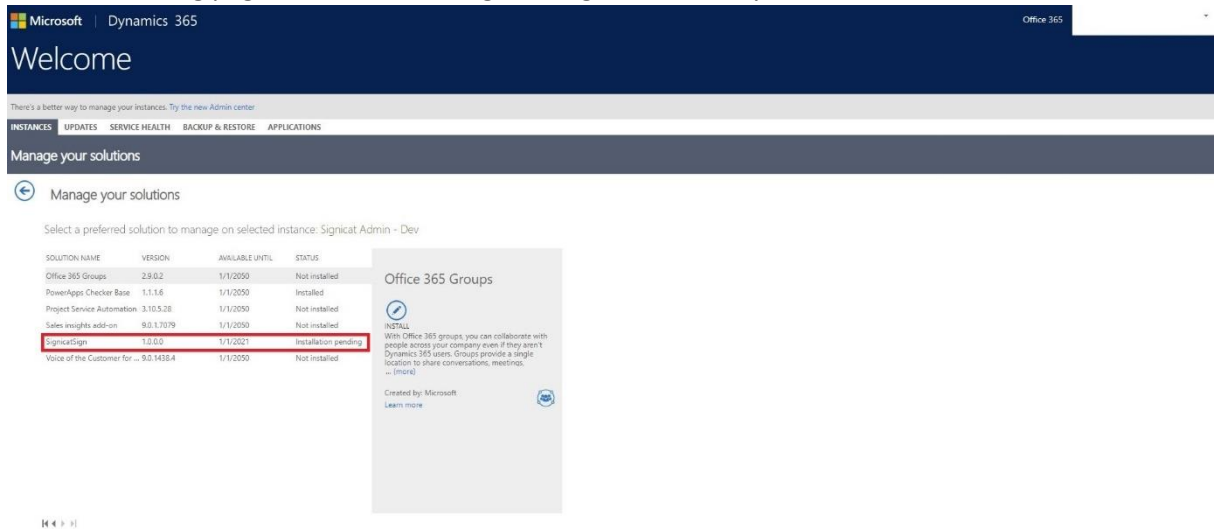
Microsoft | Dynamics 365

Office 365

Welcome

There's a better way to manage your instances. Try the new Admin center

INSTANCES UPDATES SERVICE HEALTH BACKUP & RESTORE APPLICATIONS

Manage your solutions

Manage your solutions

Select a preferred solution to manage on selected instance: Signicat Admin - Dev

| SOLUTION NAME | VERSION | AVAILABLE UNTIL | STATUS |
|---|---|---|---|
| Office 365 Groups | 2.9.0.2 | 1/1/2050 | Not installed |
| PowerApps Checker Base | 1.1.1.6 | 1/1/2050 | Installed |
| Project Service Automation | 3.10.5.28 | 1/1/2050 | Not installed |
| Sales insights add-on | 9.0.1.7079 | 1/1/2050 | Not installed |
| SignicatSign | 1.0.0.0 | 1/1/2021 | Installation pending |
| Voice of the Customer for ... | 9.0.1438.4 | 1/1/2050 | Not installed |

Office 365 Groups

INSTALL

With Office 365 groups, you can collaborate with people across your company even if they aren't Dynamics 365 users. Groups provide a single location to share conversations, meetings, ... (more)

Created by: Microsoft
Learn more